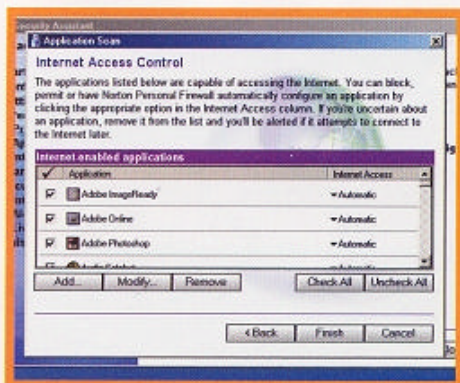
Security Assistant

Application Scan

Internet Access Control

The applications listed below are capable of accessing the Internet. You can block, permit or have Norton Personal Firewall automatically configure an application by clicking the appropriate option in the Internet Access column. If you're uncertain about an application, remove it from the list and you'll be alerted if it attempts to connect to the Internet later.

Internet enabled applications

| ✓ | Application | Internet Access |
|---|---|---|
| ☑ | Adobe ImageReady | Automatic |
| ☑ | Adobe Online | Automatic |
| ☑ | Adobe Photoshop | Automatic |
| ☑ | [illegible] | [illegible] |

Add... Modify... Remove Check All Uncheck All

< Back Finish Cancel